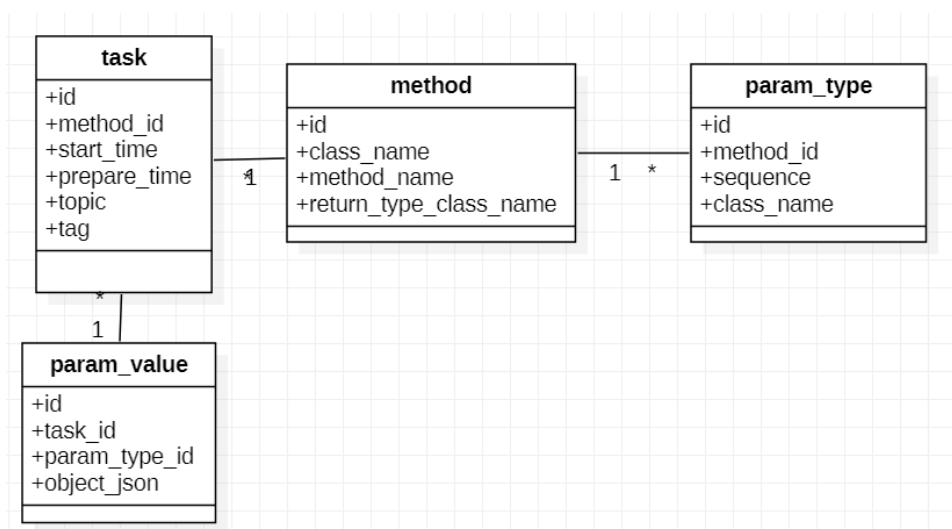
task
+id
+method_id
+start_time
+prepare_time
+topic
+tag

method
+id
+class_name
+method_name
+return_type_class_name

param_type
+id
+method_id
+sequence
+class_name

*1

1 *

*
1

param_value
+id
+task_id
+param_type_id
+object_json